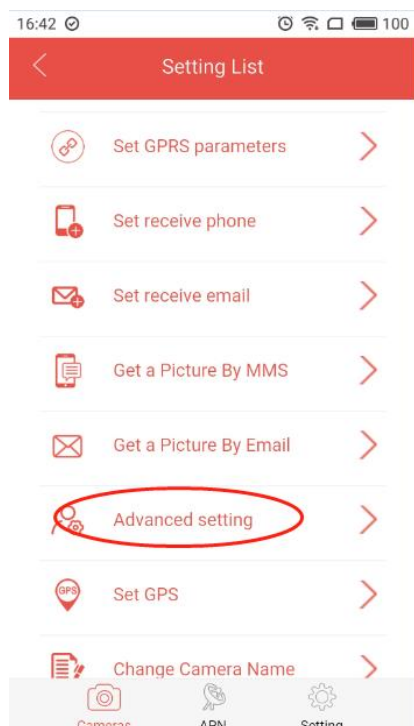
16:42

100

Setting List

Set GPRS parameters

Set receive phone

Set receive email

Get a Picture By MMS

Get a Picture By Email

Advanced setting

GPS

Set GPS

Change Camera Name

Cameras

APN

Setting